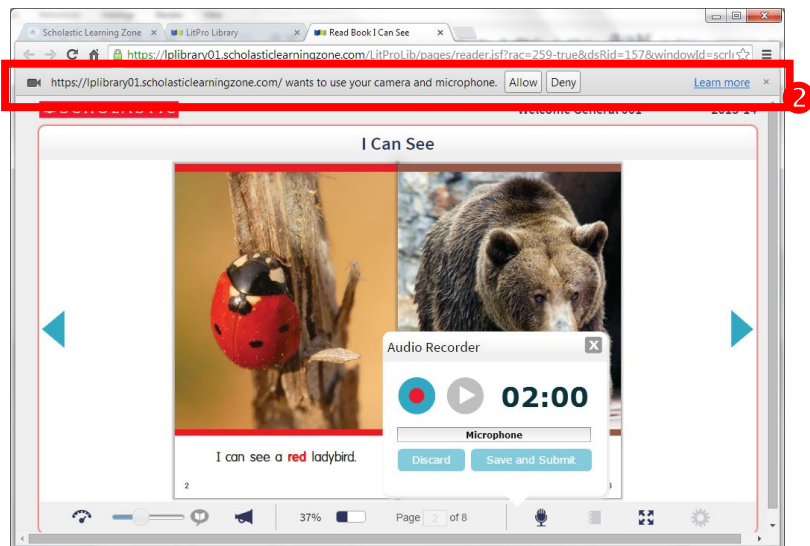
Scholastic Learning Zone ×
LitPro Library ×
Read Book I Can See ×

https://lplibrary01.scholasticlearningzone.com/LitProLib/pages/reader.jsf?rac=259-true&dsRid=157&windowId=scrl

https://lplibrary01.scholasticlearningzone.com/ wants to use your camera and microphone. Allow Deny Learn more ×

2

SCHOLASTIC
Welcome General 001
2013-14

I Can See

I can see a red ladybird.

2

Audio Recorder
02:00
Microphone
Discard
Save and Submit

37%
Page 2 of 8